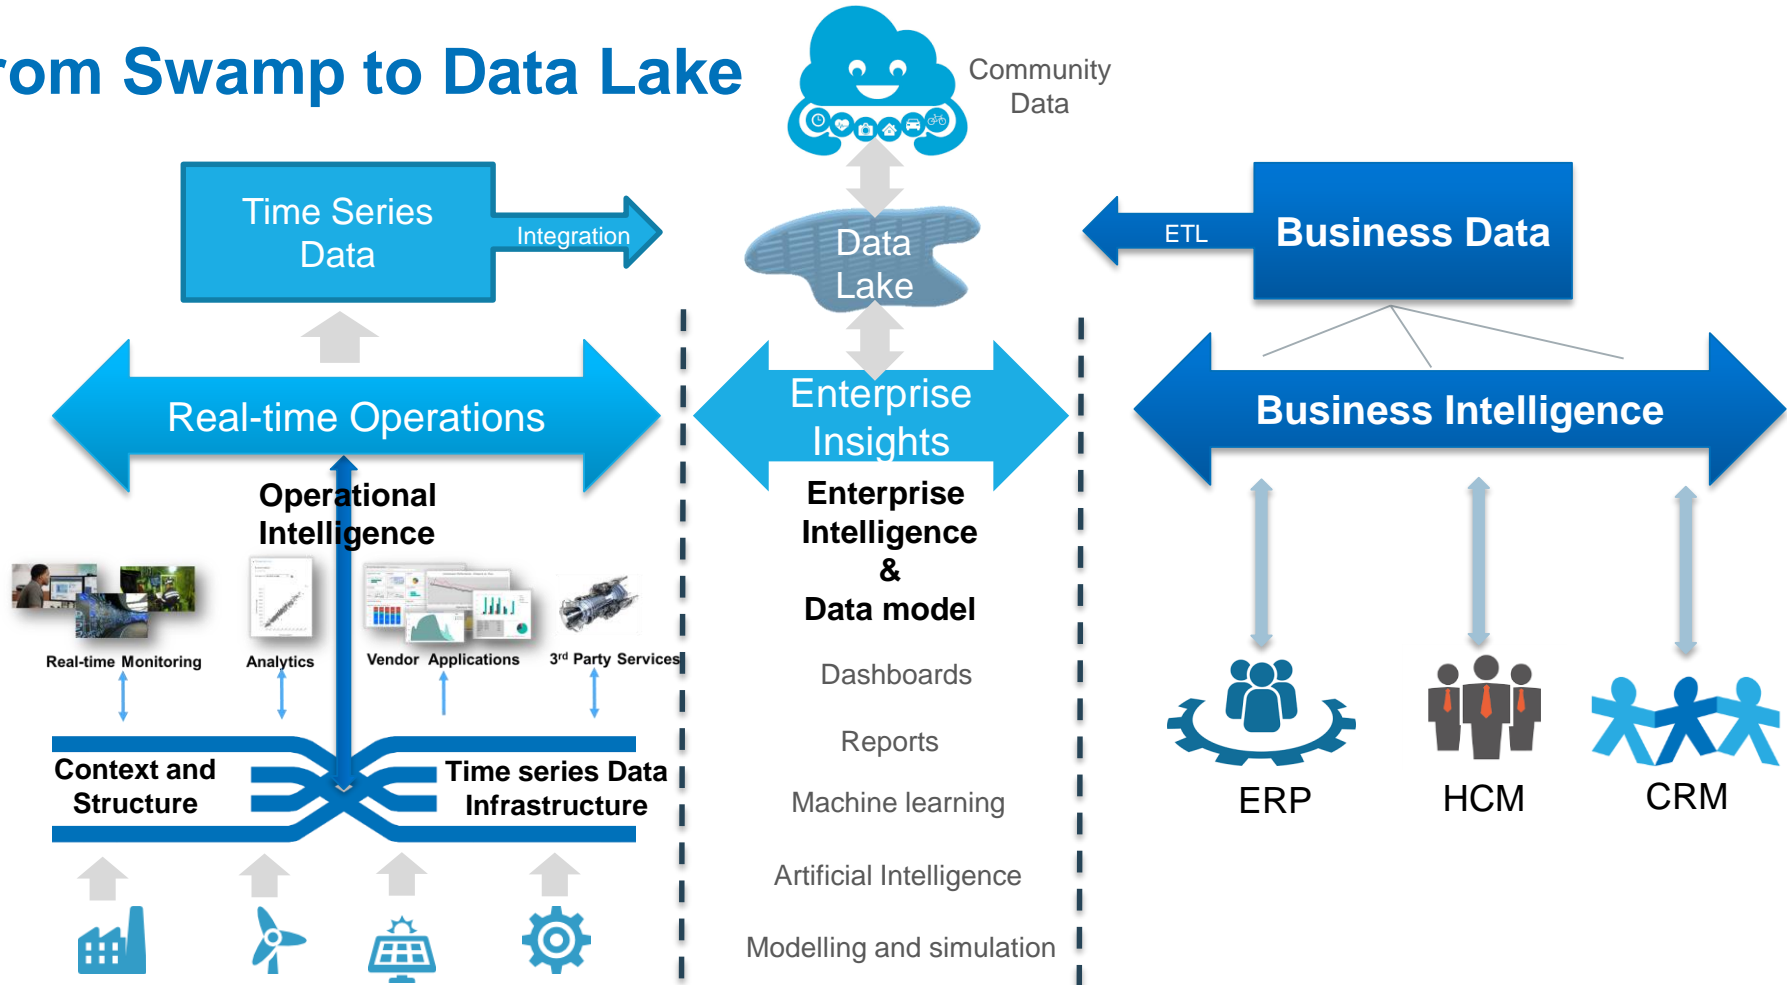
rom Swamp to Data Lake

Community Data

Time Series Data

Integration

Data Lake

ETL

Business Data

Real-time Operations

Enterprise Insights

Business Intelligence

Operational Intelligence

Enterprise Intelligence & Data model

Real-time Monitoring

Analytics

Vendor Applications

3$^{rd}$ Party Services

Dashboards

Reports

Machine learning

Artificial Intelligence

Modelling and simulation

Context and Structure

Time series Data Infrastructure

ERP

HCM

CRM